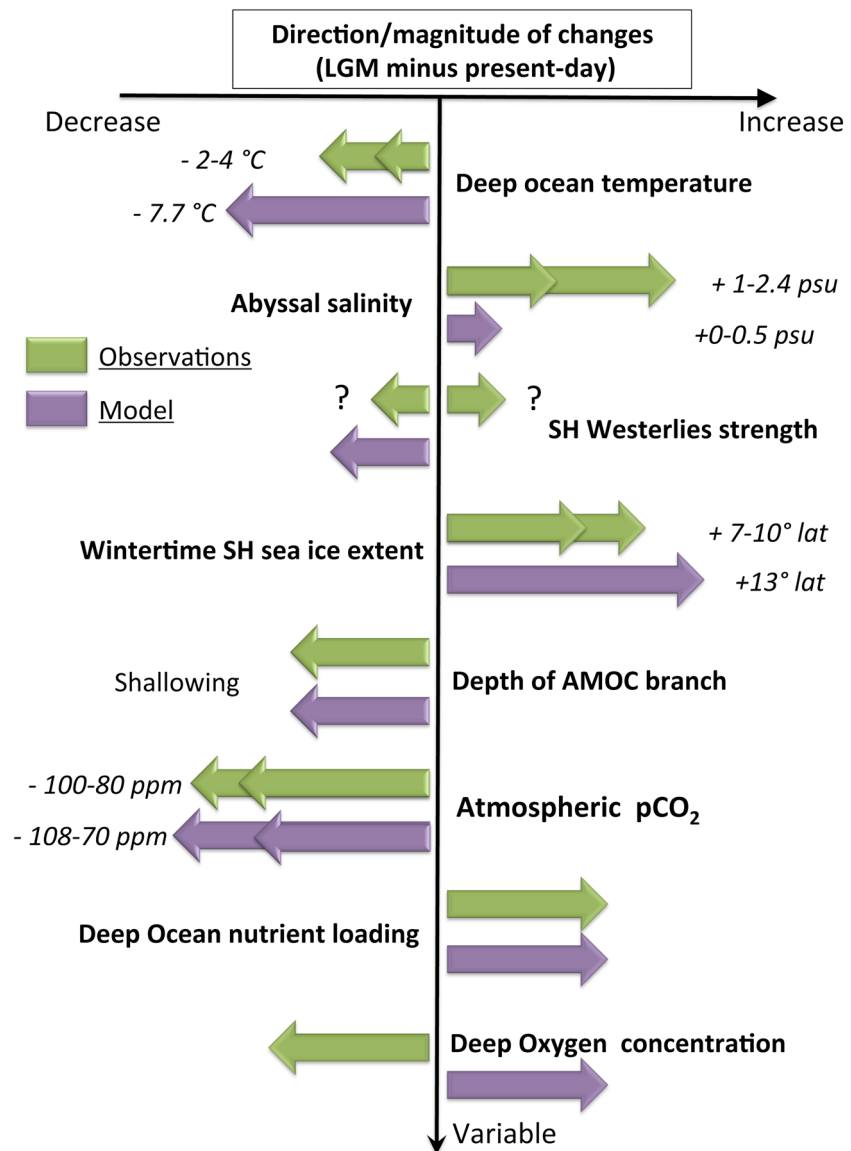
Direction/magnitude of changes
(LGM minus present-day)

Decrease

Increase

- 2-4 °C

Deep ocean temperature

- 7.7 °C

+ 1-2.4 psu

Abyssal salinity

+0-0.5 psu

Observations

Model

?

?

SH Westerlies strength

+ 7-10° lat

Wintertime SH sea ice extent

+13° lat

Shallowing

Depth of AMOC branch

- 100-80 ppm

Atmospheric $pCO_2$

- 108-70 ppm

Deep Ocean nutrient loading

Deep Oxygen concentration

Variable